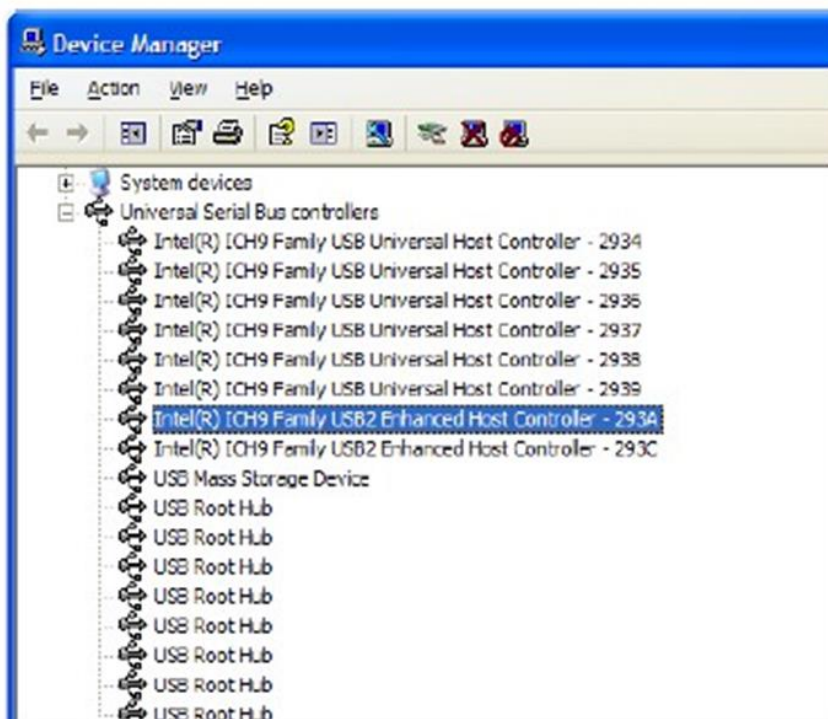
Device Manager

File Action View Help

System devices
Universal Serial Bus controllers
Intel(R) ICH9 Family USB Universal Host Controller - 2934
Intel(R) ICH9 Family USB Universal Host Controller - 2935
Intel(R) ICH9 Family USB Universal Host Controller - 2936
Intel(R) ICH9 Family USB Universal Host Controller - 2937
Intel(R) ICH9 Family USB Universal Host Controller - 2938
Intel(R) ICH9 Family USB Universal Host Controller - 2939
Intel(R) ICH9 Family USB2 Enhanced Host Controller - 293A
Intel(R) ICH9 Family USB2 Enhanced Host Controller - 293C
USB Mass Storage Device
USB Root Hub
USB Root Hub
USB Root Hub
USB Root Hub
USB Root Hub
USB Root Hub
USB Root Hub
USB Root Hub